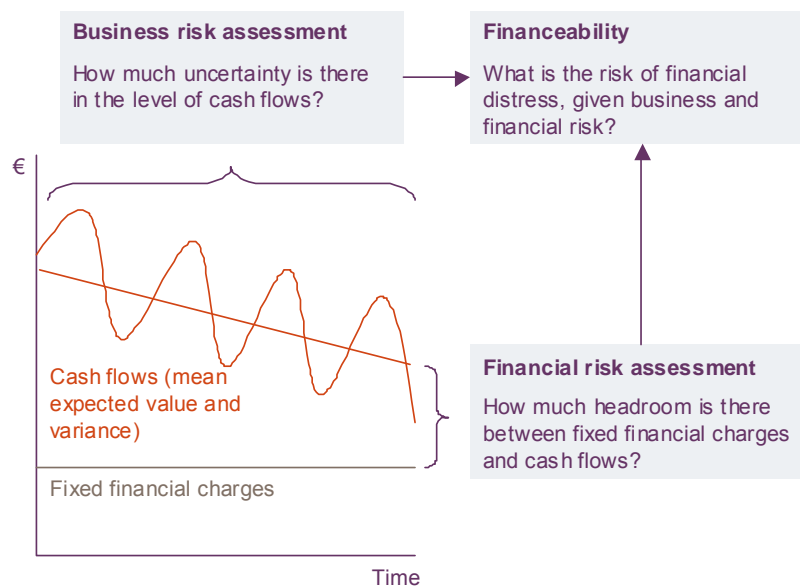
Business risk assessment

How much uncertainty is there in the level of cash flows?

Financeability

What is the risk of financial distress, given business and financial risk?

€

Cash flows (mean expected value and variance)

Fixed financial charges

Time

Financial risk assessment

How much headroom is there between fixed financial charges and cash flows?